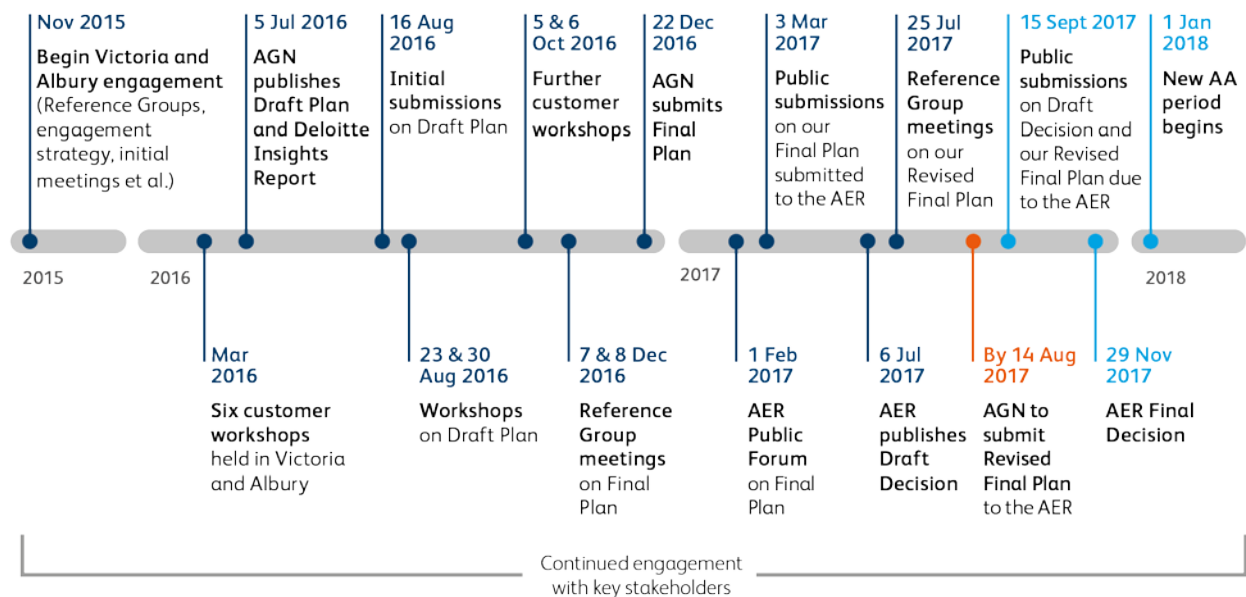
Nov 2015
Begin Victoria and Albury engagement (Reference Groups, engagement strategy, initial meetings et al.)

5 Jul 2016
AGN publishes Draft Plan and Deloitte Insights Report

16 Aug 2016
Initial submissions on Draft Plan

5 & 6 Oct 2016
Further customer workshops

22 Dec 2016
AGN submits Final Plan

3 Mar 2017
Public submissions on our Final Plan submitted to the AER

25 Jul 2017
Reference Group meetings on our Revised Final Plan

15 Sept 2017
Public submissions on Draft Decision and our Revised Final Plan due to the AER

1 Jan 2018
New AA period begins

2015

2016

2017

2018

Mar 2016
Six customer workshops held in Victoria and Albury

23 & 30 Aug 2016
Workshops on Draft Plan

7 & 8 Dec 2016
Reference Group meetings on Final Plan

1 Feb 2017
AER Public Forum on Final Plan

6 Jul 2017
AER publishes Draft Decision

By 14 Aug 2017
AGN to submit Revised Final Plan to the AER

29 Nov 2017
AER Final Decision

Continued engagement with key stakeholders